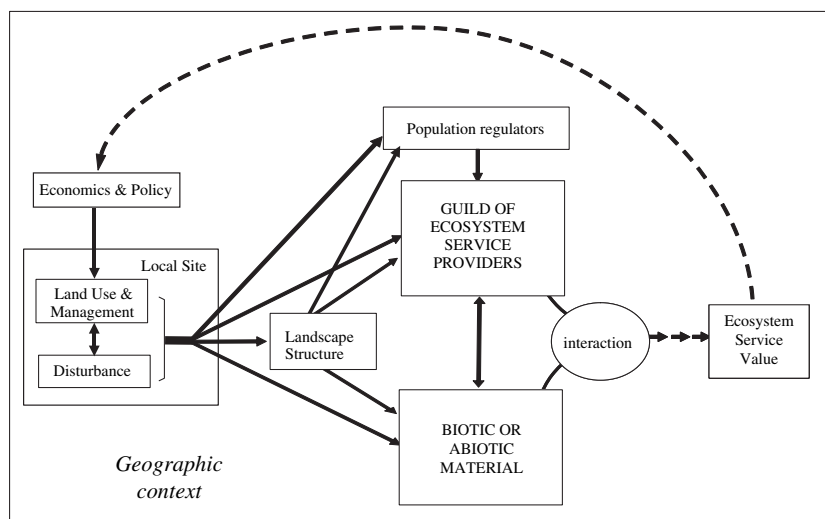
Population regulators

Economics & Policy

GUILD OF ECOSYSTEM SERVICE PROVIDERS

Local Site

Land Use & Management

Disturbance

Landscape Structure

interaction

Ecosystem Service Value

BIOTIC OR ABIOTIC MATERIAL

Geographic context